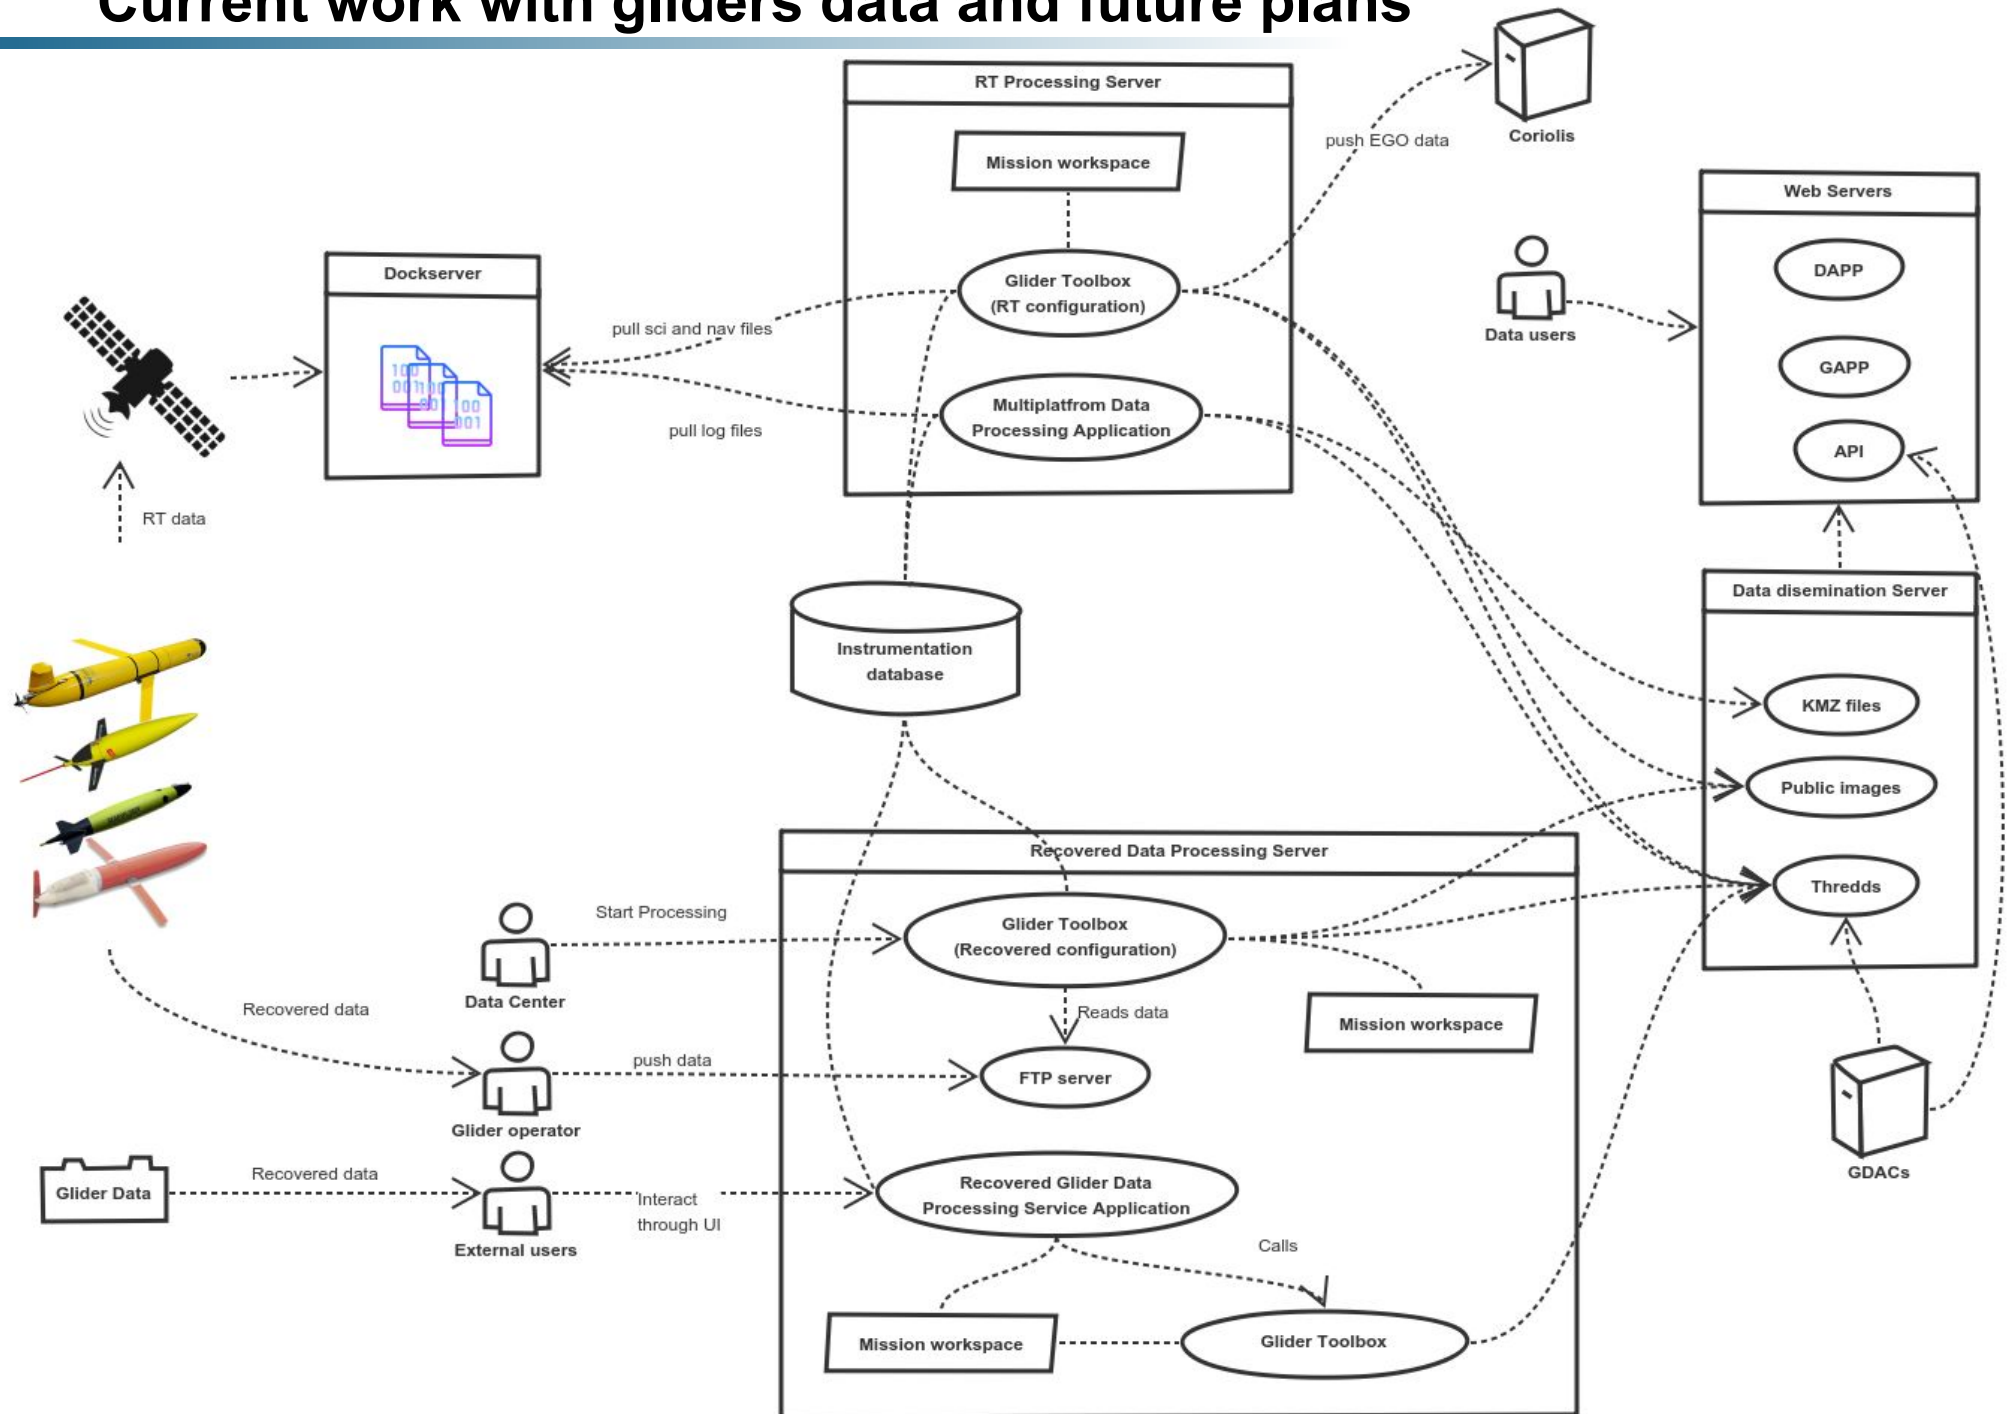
Current work with gliders data and future plans

RT Processing Server
Mission workspace
Glider Toolbox
(RT configuration)
Multiplatfrom Data Processing Application

push EGO data
Coriolis

Web Servers
DAPP
GAPP
API

Data users

Dockserver
100
001100
01
100
001

pull sci and nav files
pull log files

RT data

Instrumentation database

Data disemination Server
KMZ files
Public images
Thredds

Recovered Data Processing Server
Start Processing
Glider Toolbox
(Recovered configuration)
Data Center
Reads data
Mission workspace
Recovered data
push data
FTP server
Glider operator
Glider Data
Recovered data
External users
Interact through UI
Recovered Glider Data Processing Service Application
Calls
Mission workspace
Glider Toolbox
GDACs